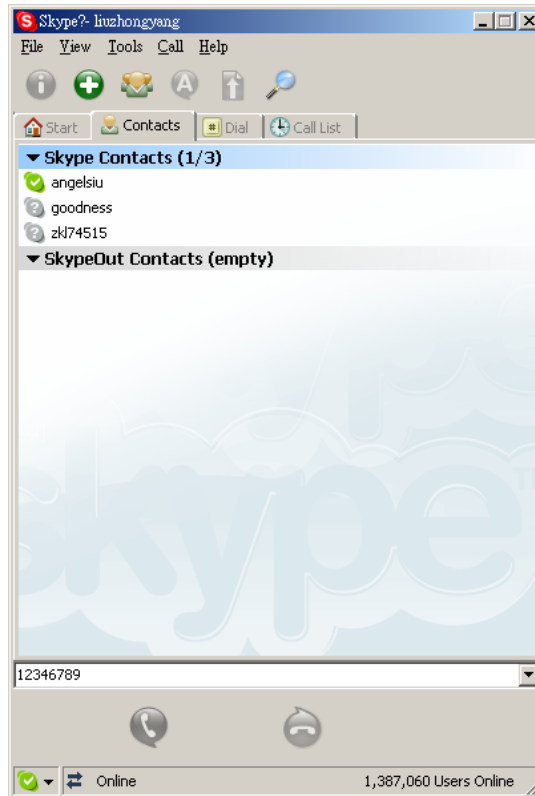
Skype?- liuzhongyang

File View Tools Call Help

Start Contacts Dial Call List

Skype Contacts (1/3)
angelsiu
goodness
zkl74515
SkypeOut Contacts (empty)

skype

12346789

Online 1,387,060 Users Online